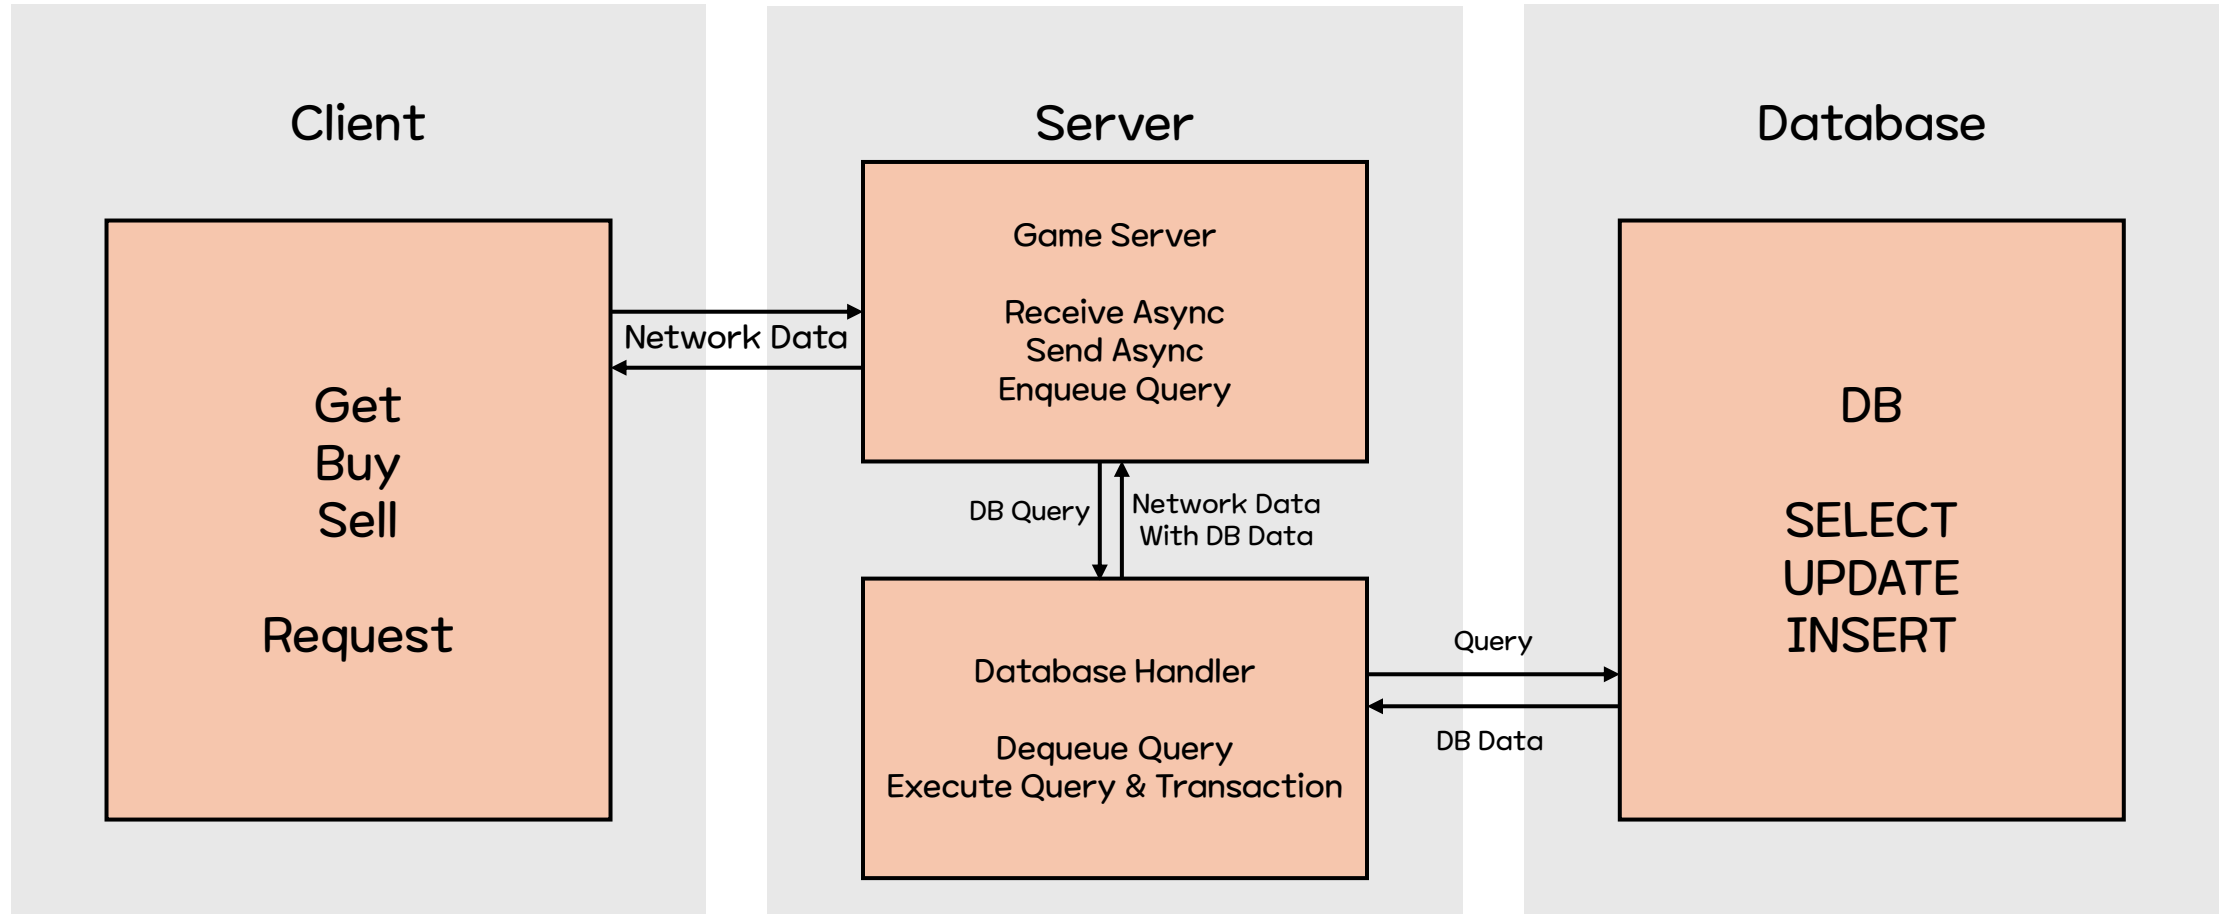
Client

Get
Buy
Sell

Request

Network Data

Server

Game Server

Receive Async
Send Async
Enqueue Query

DB Query

Network Data
With DB Data

Database Handler

Dequeue Query
Execute Query & Transaction

Query

DB Data

Database

DB

SELECT
UPDATE
INSERT